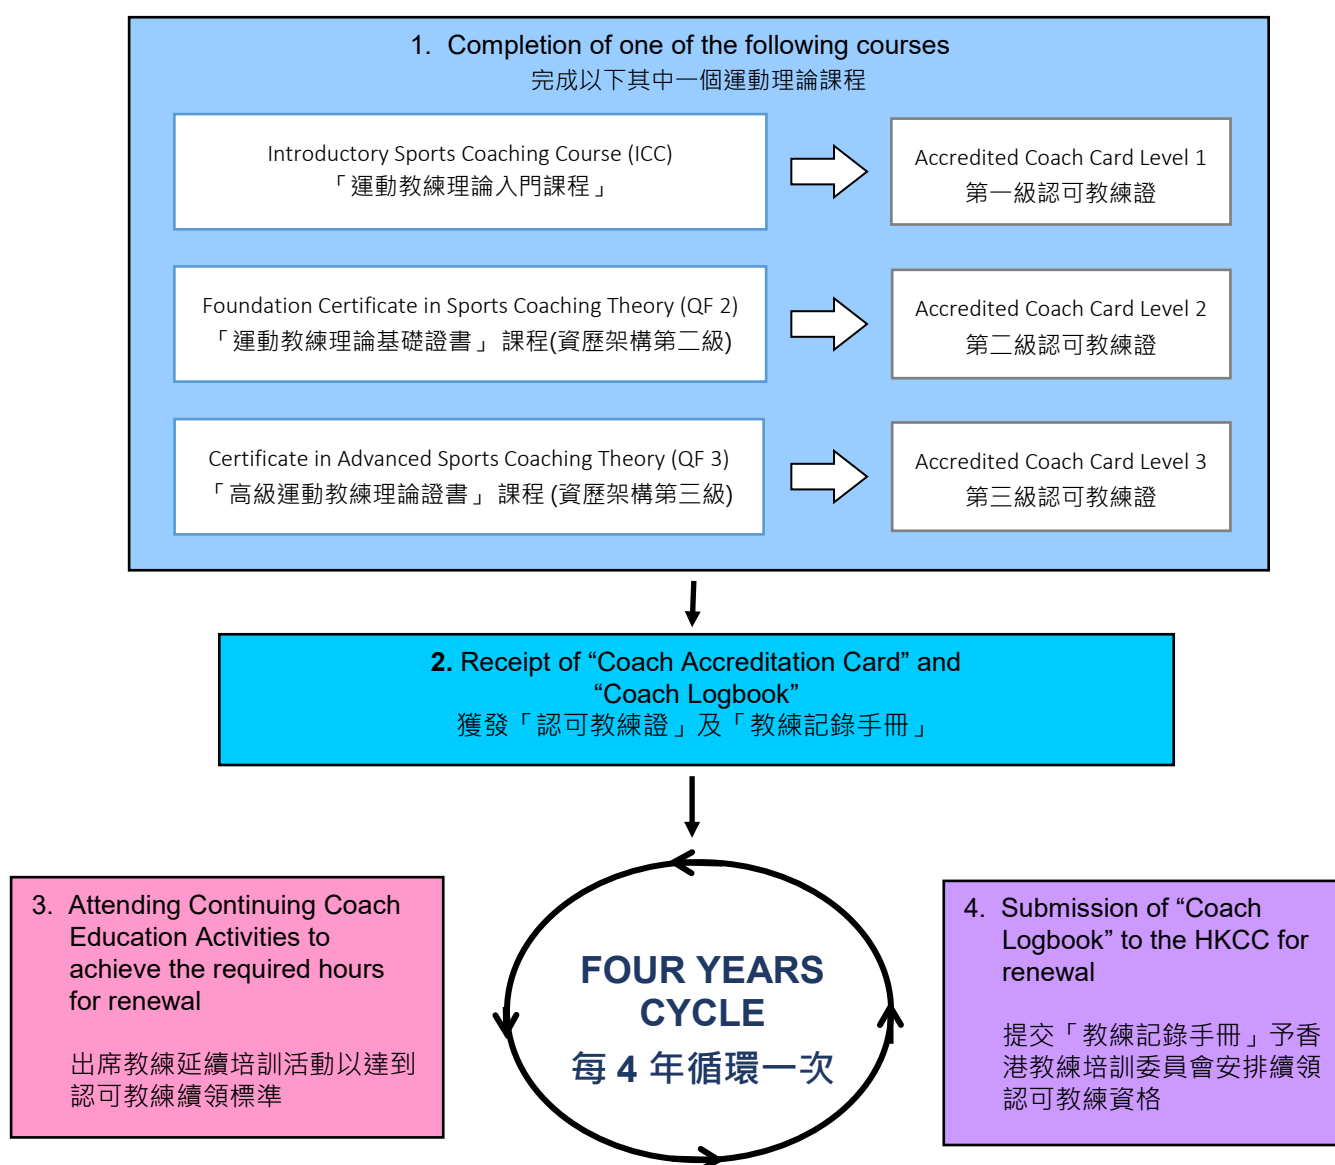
1. Completion of one of the following courses
完成以下其中一個運動理論課程

Introductory Sports Coaching Course (ICC)
「運動教練理論入門課程」

Accredited Coach Card Level 1
第一級認可教練證

Foundation Certificate in Sports Coaching Theory (QF 2)
「運動教練理論基礎證書」 課程(資歷架構第二級)

Accredited Coach Card Level 2
第二級認可教練證

Certificate in Advanced Sports Coaching Theory (QF 3)
「高級運動教練理論證書」 課程 (資歷架構第三級)

Accredited Coach Card Level 3
第三級認可教練證

2. Receipt of "Coach Accreditation Card" and "Coach Logbook"
獲發「認可教練證」及「教練記錄手冊」

3. Attending Continuing Coach Education Activities to achieve the required hours for renewal

出席教練延續培訓活動以達到認可教練續領標準

FOUR YEARS CYCLE
每 4 年循環一次

4. Submission of "Coach Logbook" to the HKCC for renewal

提交「教練記錄手冊」予香港教練培訓委員會安排續領認可教練資格